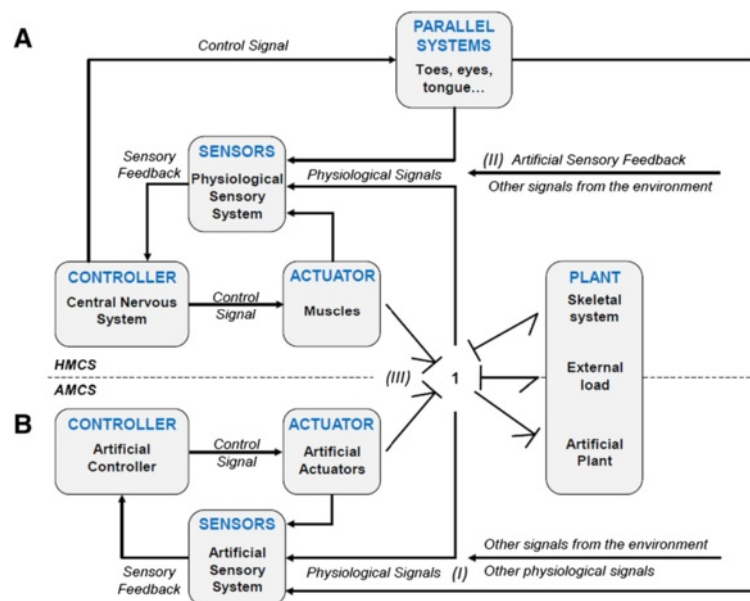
A

Control Signal

PARALLEL SYSTEMS
Toes, eyes, tongue...

Sensory Feedback

SENSORS
Physiological Sensory System

Physiological Signals

(II) Artificial Sensory Feedback

Other signals from the environment

CONTROLLER
Central Nervous System

Control Signal

ACTUATOR
Muscles

PLANT
Skeletal system

External load

Artificial Plant

HMCS

AMCS

(III)

1

B

CONTROLLER
Artificial Controller

Control Signal

ACTUATOR
Artificial Actuators

SENSORS
Artificial Sensory System

Sensory Feedback

Physiological Signals (I)

Other signals from the environment

Other physiological signals